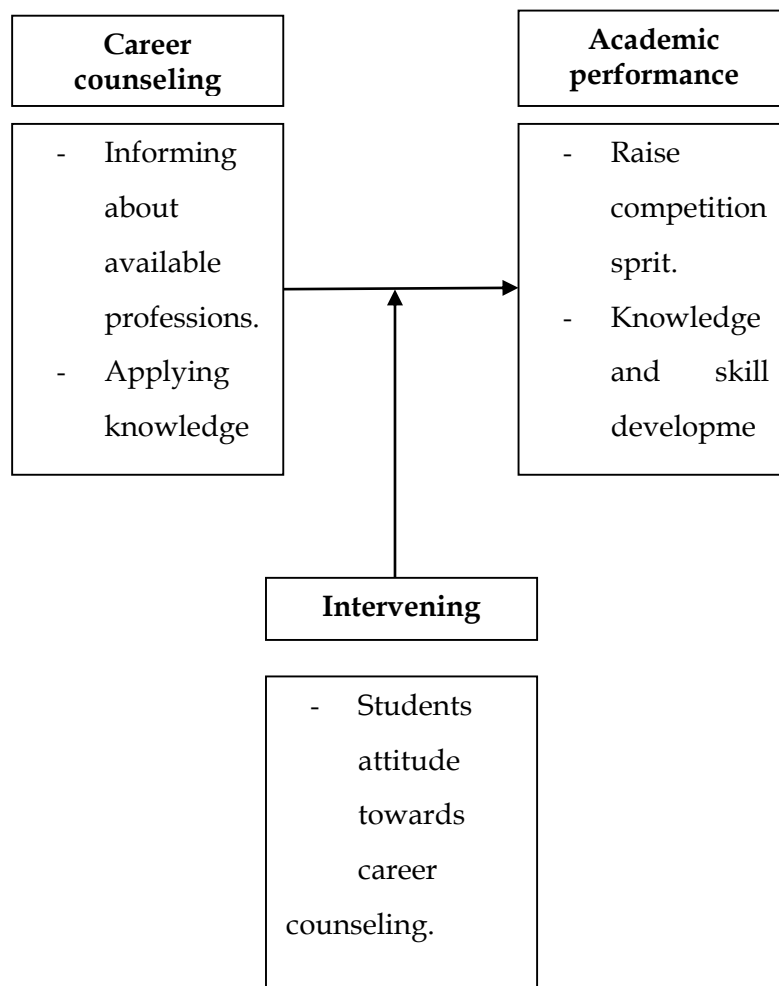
Career counseling

- Informing about available professions.
- Applying knowledge

Academic performance

- Raise competition sprit.
- Knowledge and skill developme

Intervening

- Students attitude towards career counseling.